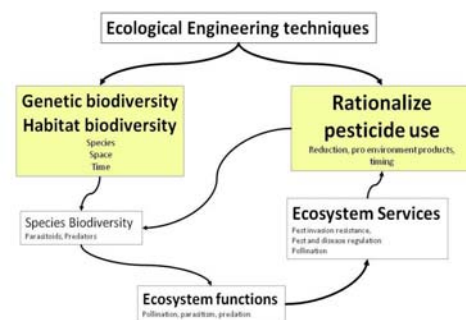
Ecological Engineering techniques

Genetic biodiversity
Habitat biodiversity
Species
Space
Time

Rationalize pesticide use
Reduction, pro environment products, timing

Species Biodiversity
Parasitoids, Predators

Ecosystem Services
Pest invasion resistance,
Pest and disease regulation
Pollination

Ecosystem functions
Pollination, parasitism, predation